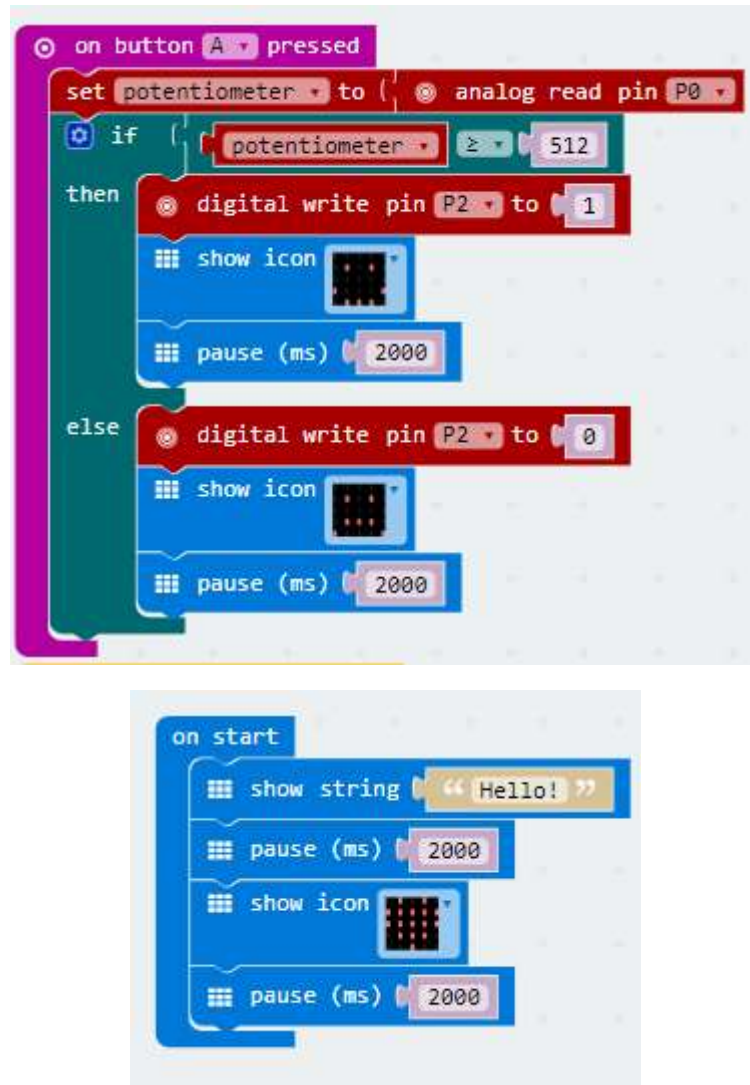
on button A pressed
set potentiometer to analog read pin P0
if potentiometer ≥ 512
then
digital write pin P2 to 1
show icon
pause (ms) 2000
else
digital write pin P2 to 0
show icon
pause (ms) 2000

on start
show string "Hello!"
pause (ms) 2000
show icon
pause (ms) 2000